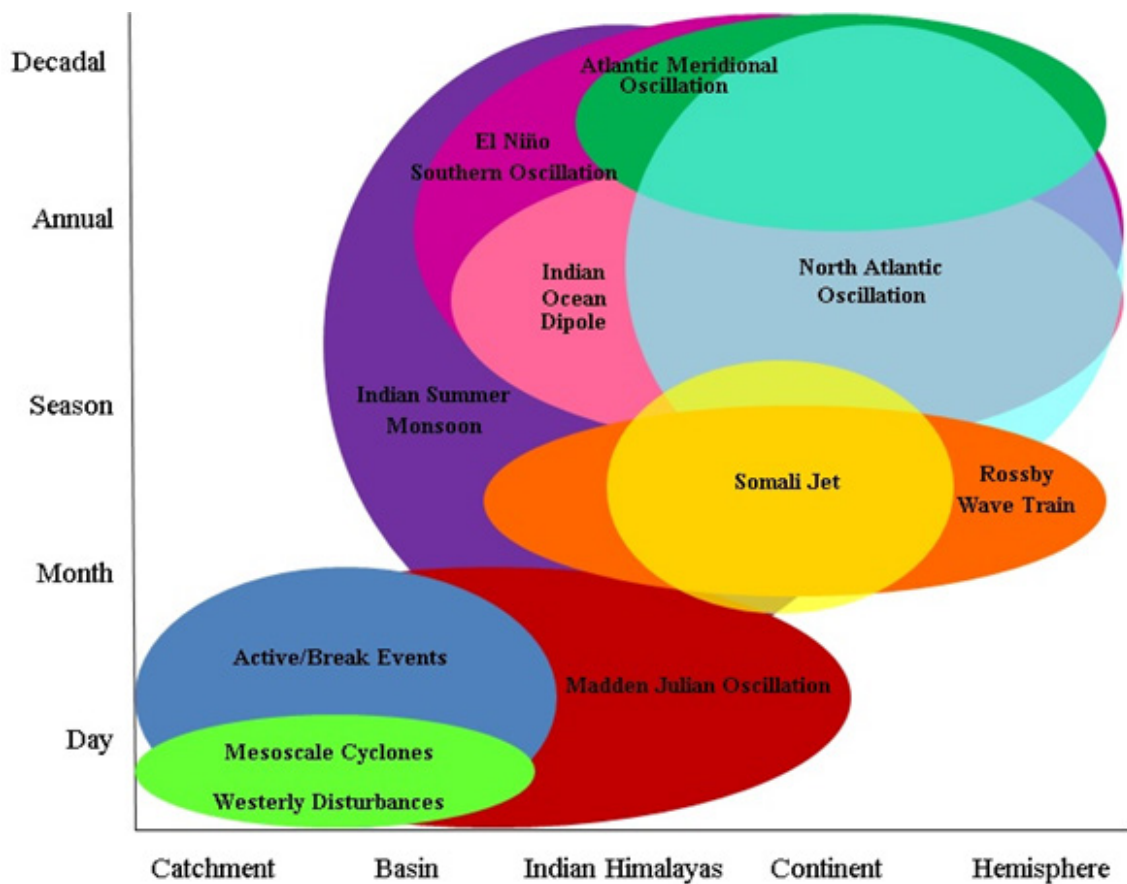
Decadal

Annual

Season

Month

Day

Atlantic Meridional Oscillation

El Niño Southern Oscillation

Indian Ocean Dipole

North Atlantic Oscillation

Indian Summer Monsoon

Somali Jet

Rossby Wave Train

Active/Break Events

Madden Julian Oscillation

Mesoscale Cyclones

Westerly Disturbances

Catchment Basin Indian Himalayas Continent Hemisphere